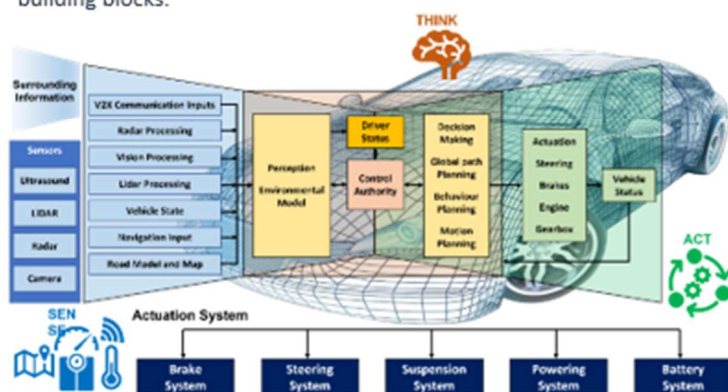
building blocks.

THINK

Surrounding Information

Sensors

Ultrasound

LIDAR

Radar

Camera

V2X Communication Inputs

Radar Processing

Vision Processing

Lidar Processing

Vehicle State

Navigation Input

Road Model and Map

Perception Environmental Model

Driver Status

Control Authority

Decision Making

Global path Planning

Behaviour Planning

Motion Planning

Actuation

Steering

Brakes

Engine

Gearbox

Vehicle Status

ACT

SEN SE

Actuation System

Brake System

Steering System

Suspension System

Powering System

Battery System